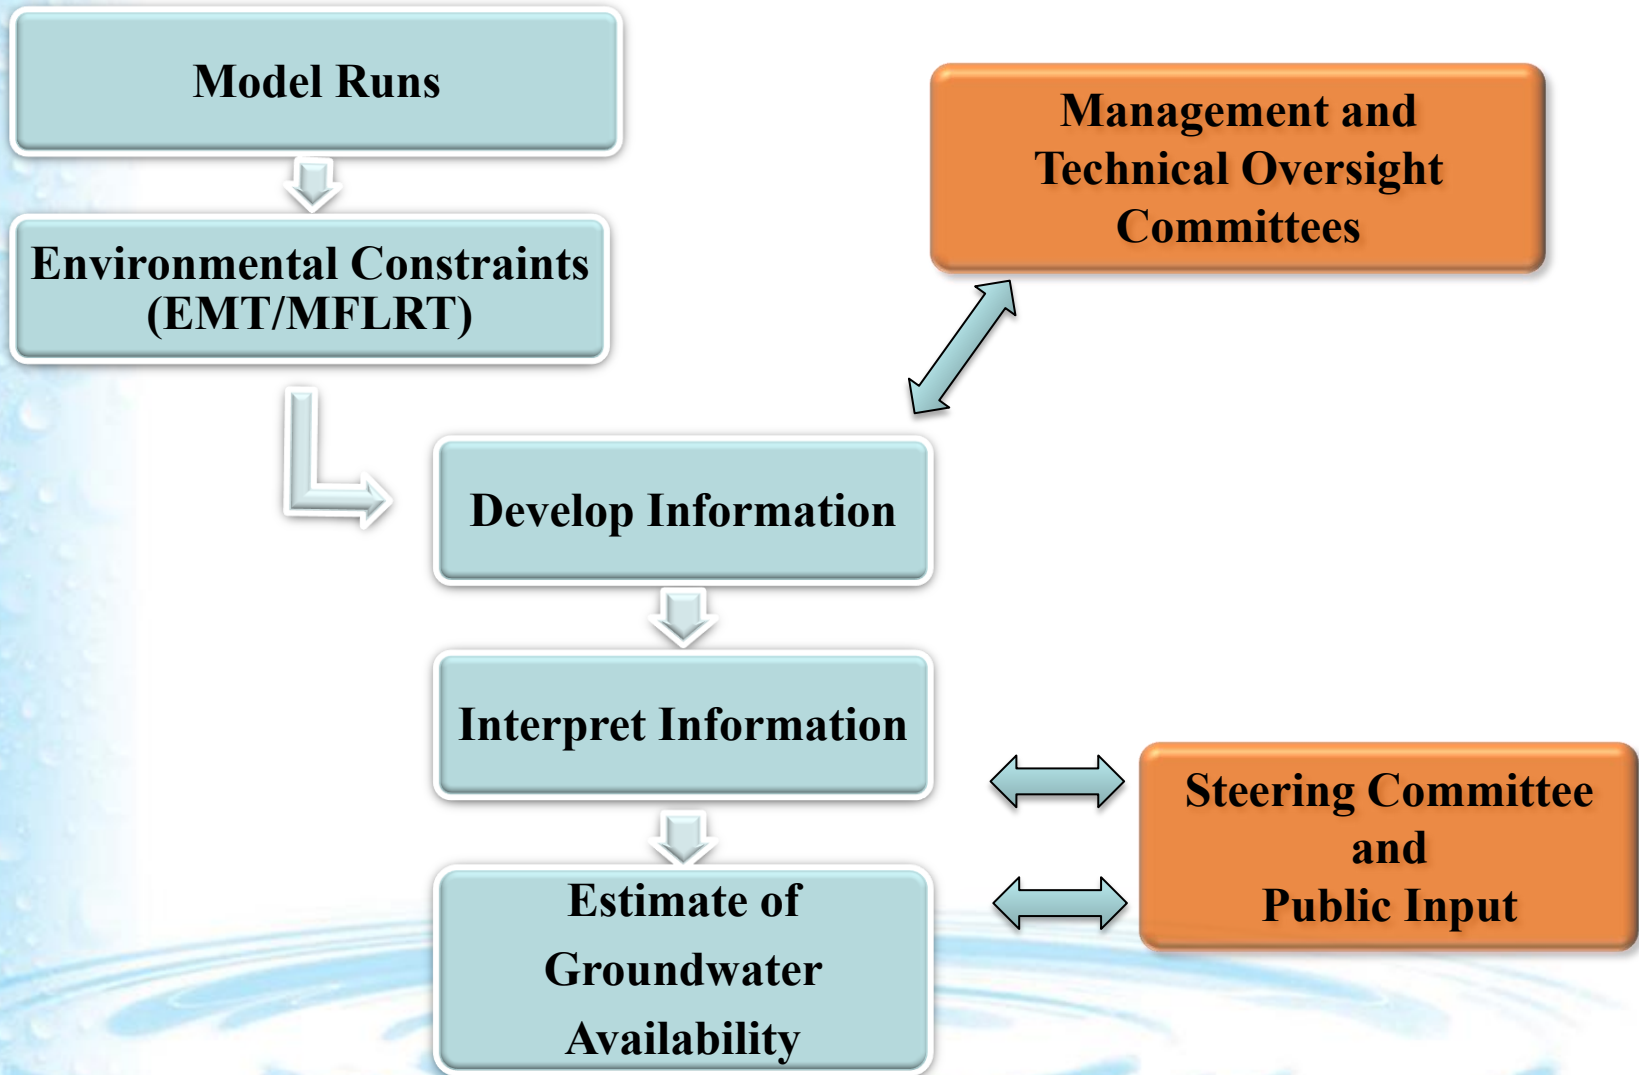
Model Runs

Environmental Constraints (EMT/MFLRT)

Management and Technical Oversight Committees

Develop Information

Interpret Information

Steering Committee and Public Input

Estimate of Groundwater Availability